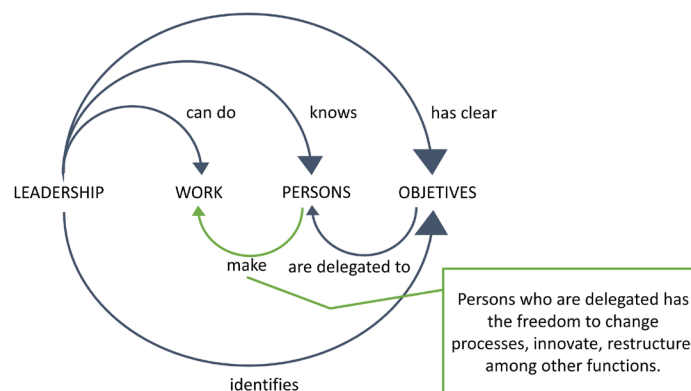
can do

knows

has clear

LEADERSHIP

WORK

PERSONS

OBJETIVES

make

are delegated to

Persons who are delegated has the freedom to change processes, innovate, restructure among other functions.

identifies